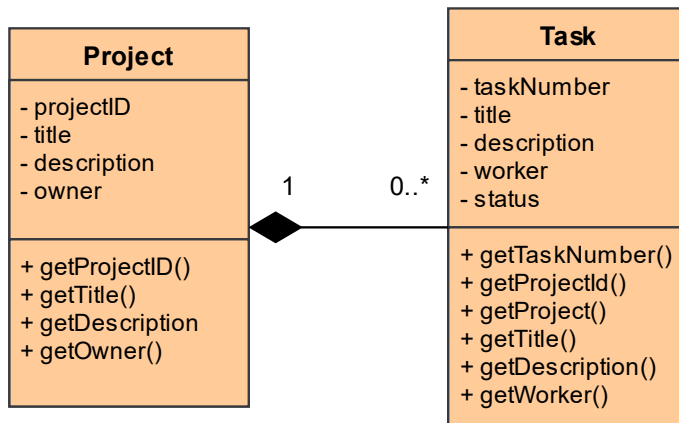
Project

- projectID
- title
- description
- owner

+ getProjectID()
+ getTitle()
+ getDescription
+ getOwner()

1

0..*

Task

- taskNumber
- title
- description
- worker
- status

+ getTaskNumber()
+ getProjectId()
+ getProject()
+ getTitle()
+ getDescription()
+ getWorker()